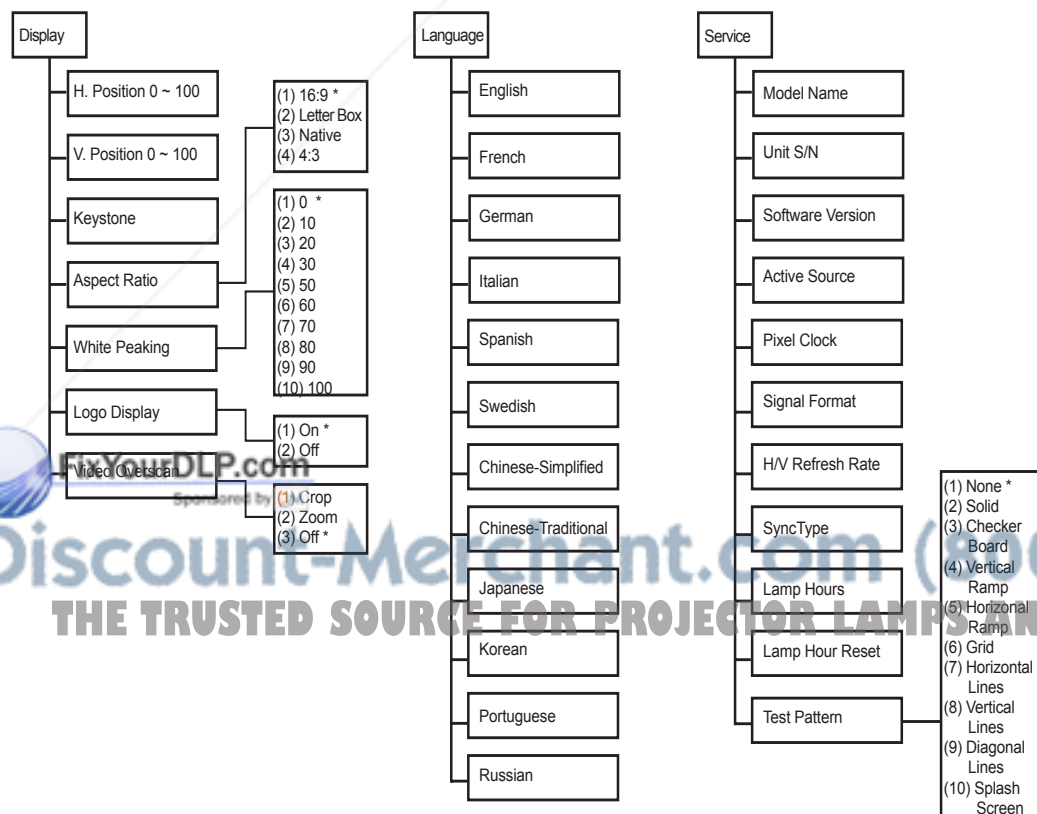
Display

H. Position 0 ~ 100

V. Position 0 ~ 100

Keystone

Aspect Ratio

White Peaking

Logo Display

Video Overscan

(1) 16:9 *
(2) Letter Box
(3) Native
(4) 4:3

(1) 0 *
(2) 10
(3) 20
(4) 30
(5) 50
(6) 60
(7) 70
(8) 80
(9) 90
(10) 100

(1) On *
(2) Off

(1) Crop
(2) Zoom
(3) Off *

Language

English

French

German

Italian

Spanish

Swedish

Chinese-Simplified

Chinese-Traditional

Japanese

Korean

Portuguese

Russian

Service

Model Name

Unit S/N

Software Version

Active Source

Pixel Clock

Signal Format

H/V Refresh Rate

SyncType

Lamp Hours

Lamp Hour Reset

Test Pattern

(1) None *
(2) Solid
(3) Checker Board
(4) Vertical Ramp
(5) Horizonal Ramp
(6) Grid
(7) Horizontal Lines
(8) Vertical Lines
(9) Diagonal Lines
(10) Splash Screen

FixYourDLP.com
Sponsored by
Discount-Merchant.com (80
THE TRUSTED SOURCE FOR PROJECTOR LAMPS AN